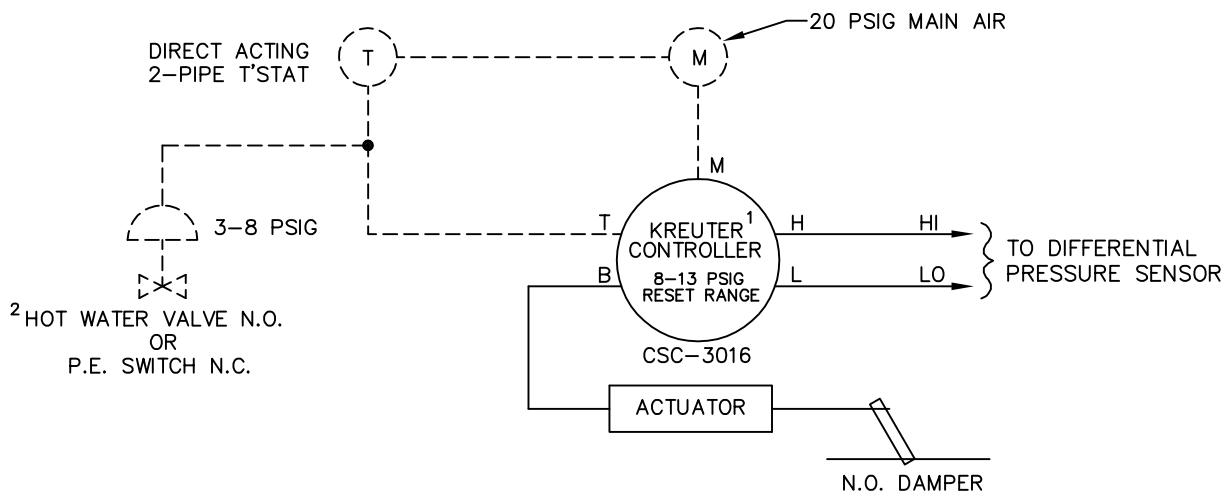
DIRECT ACTING
2–PIPE T'STAT

T

M

20 PSIG MAIN AIR

M

3–8 PSIG

T

KREUTER$^1$
CONTROLLER

H

HI

L

LO

TO DIFFERENTIAL
PRESSURE SENSOR

B

8–13 PSIG
RESET RANGE

$^2$HOT WATER VALVE N.O.
OR
P.E. SWITCH N.C.

CSC–3016

ACTUATOR

N.O. DAMPER